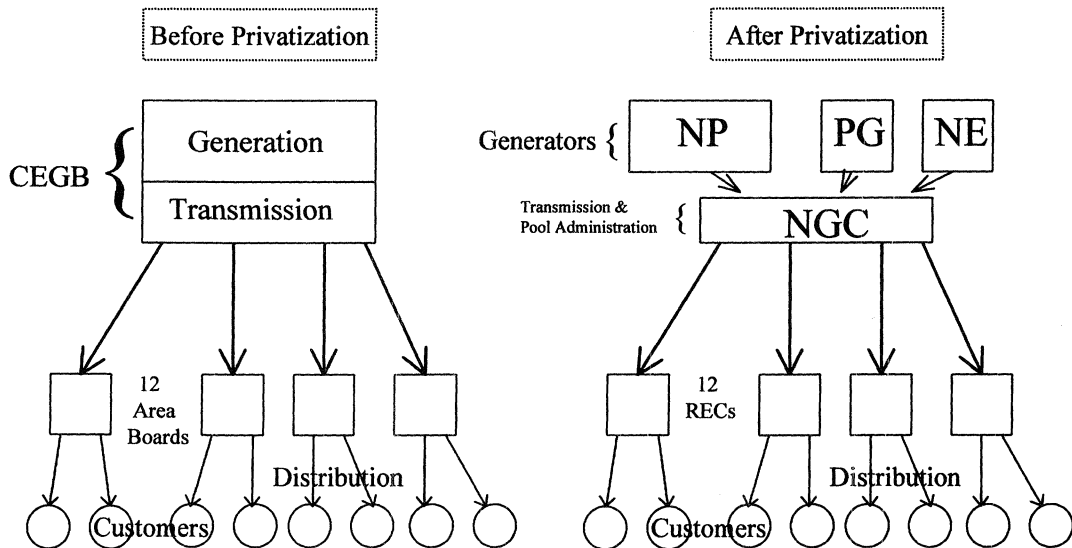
Before Privatization

CEGB

Generation

Transmission

12 Area Boards

Distribution

Customers

After Privatization

Generators

NP

PG

NE

Transmission & Pool Administration

NGC

12 RECs

Distribution

Customers